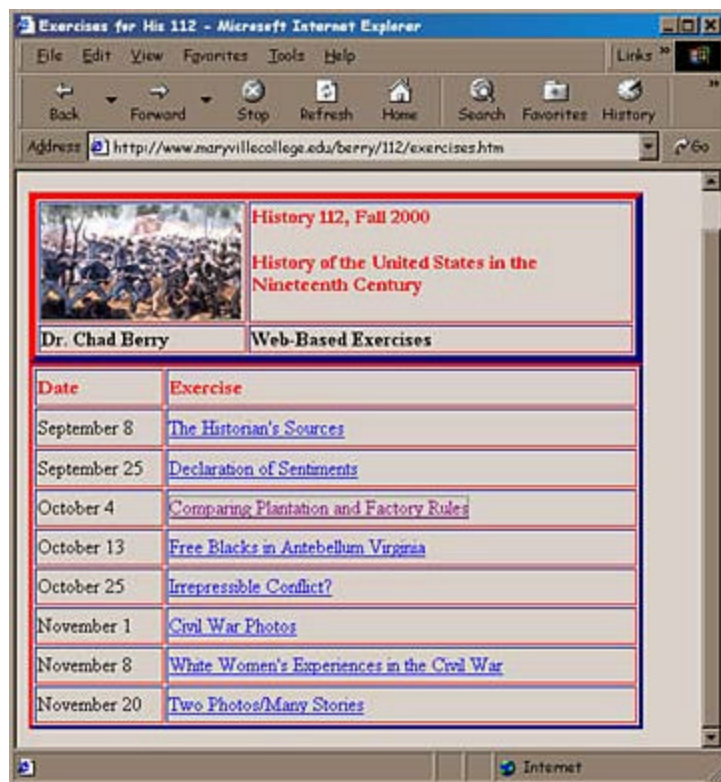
Exercises for His 112 - Microsoft Internet Explorer

File Edit View Favorites Tools Help

Links »

Back Forward Stop Refresh Home Search Favorites History

Address http://www.maryvillecollege.edu/berry/112/exercises.htm

Go

History 112, Fall 2000

History of the United States in the Nineteenth Century

Dr. Chad Berry

Web-Based Exercises

| Date | Exercise |
|---|---|
| September 8 | The Historian's Sources |
| September 25 | Declaration of Sentiments |
| October 4 | Comparing Plantation and Factory Rules |
| October 13 | Free Blacks in Antebellum Virginia |
| October 25 | Irrepressible Conflict? |
| November 1 | Civil War Photos |
| November 8 | White Women's Experiences in the Civil War |
| November 20 | Two Photos/Many Stories |

Internet